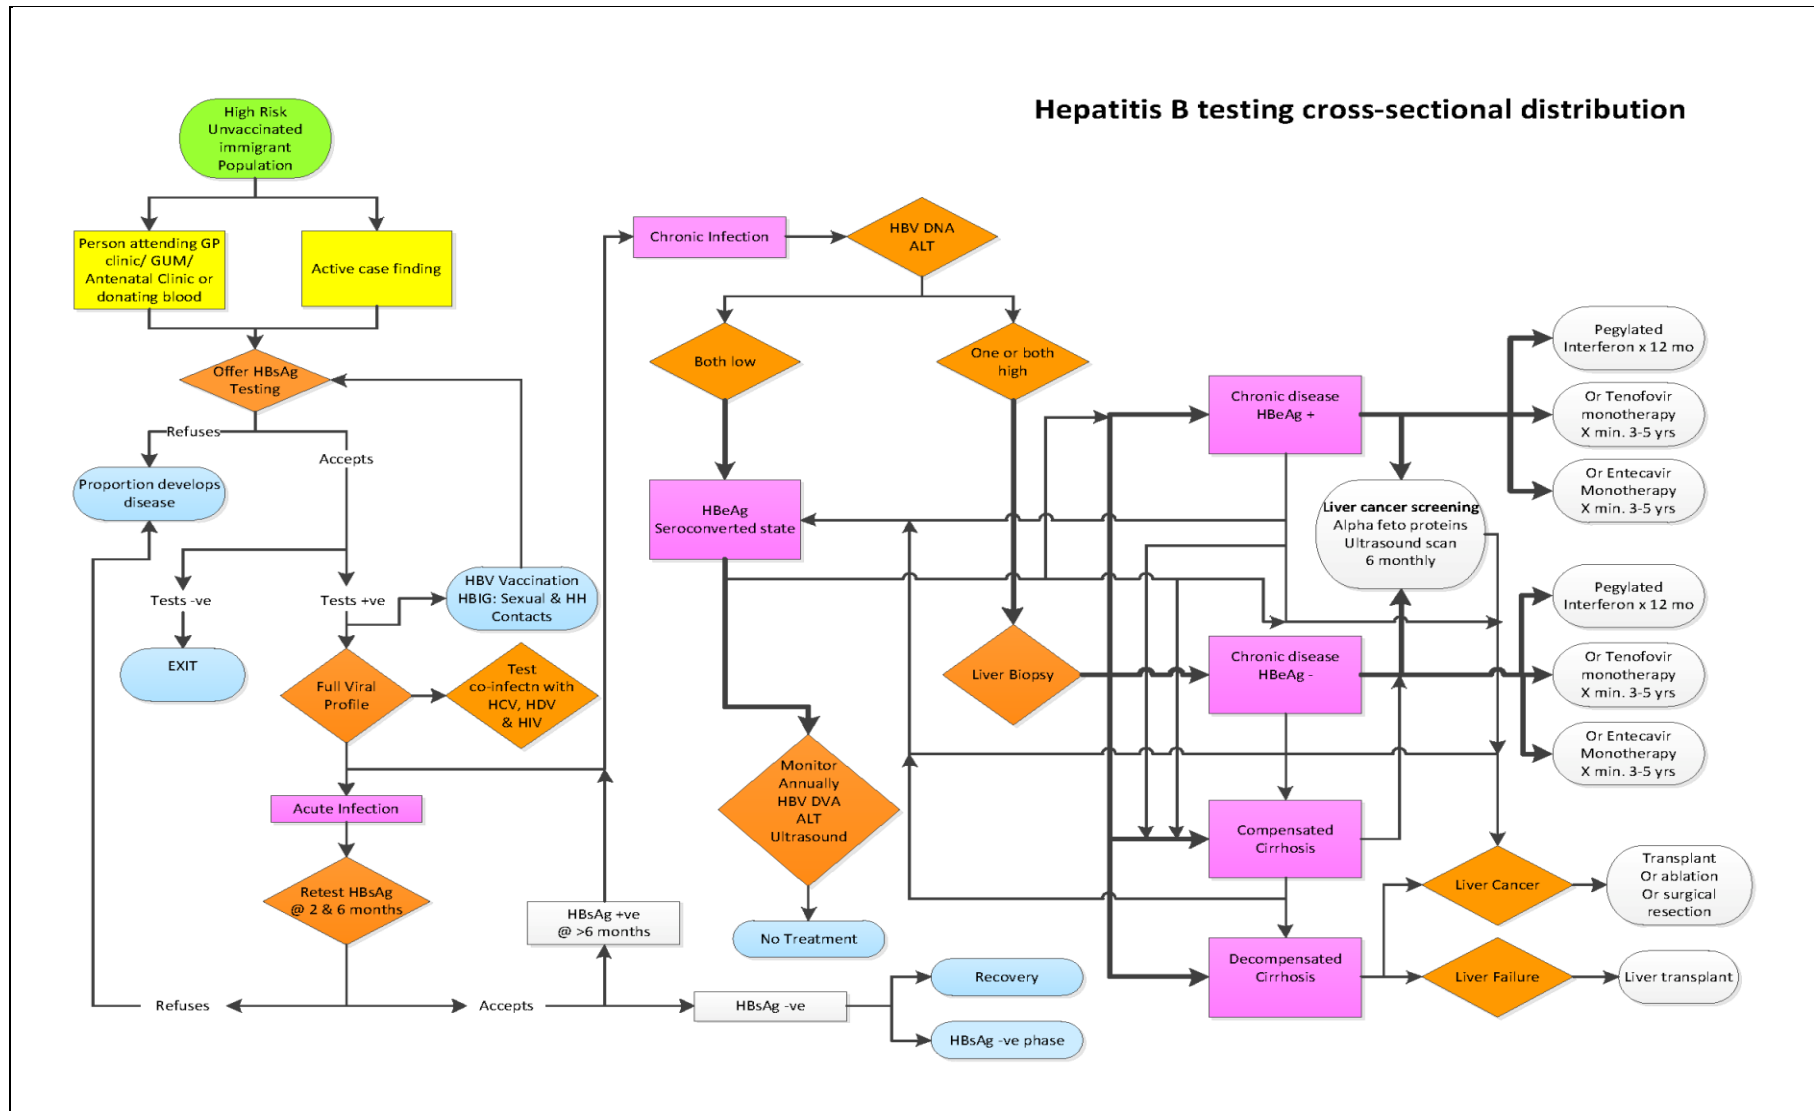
Hepatitis B testing cross-sectional distribution

High Risk Unvaccinated immigrant Population

Person attending GP clinic/ GUM/ Antenatal Clinic or donating blood

Active case finding

Offer HBsAg Testing

Refuses

Accepts

Proportion develops disease

Tests -ve

Tests +ve

HBV Vaccination HBIG: Sexual & HH Contacts

EXIT

Full Viral Profile

Test co-infectn with HCV, HDV & HIV

Acute Infection

Retest HBsAg @ 2 & 6 months

Refuses

Accepts

HBsAg +ve @ >6 months

HBsAg -ve

Recovery

HBsAg -ve phase

Chronic Infection

HBV DNA ALT

Both low

One or both high

HBeAg Seroconverted state

Monitor Annually HBV DVA ALT Ultrasound

No Treatment

Liver Biopsy

Chronic disease HBeAg +

Chronic disease HBeAg -

Compensated Cirrhosis

Decompensated Cirrhosis

Liver cancer screening Alpha feto proteins Ultrasound scan 6 monthly

Pegylated Interferon x 12 mo

Or Tenofovir monotherapy X min. 3-5 yrs

Or Entecavir Monotherapy X min. 3-5 yrs

Pegylated Interferon x 12 mo

Or Tenofovir monotherapy X min. 3-5 yrs

Or Entecavir Monotherapy X min. 3-5 yrs

Liver Cancer

Transplant Or ablation Or surgical resection

Liver Failure

Liver transplant